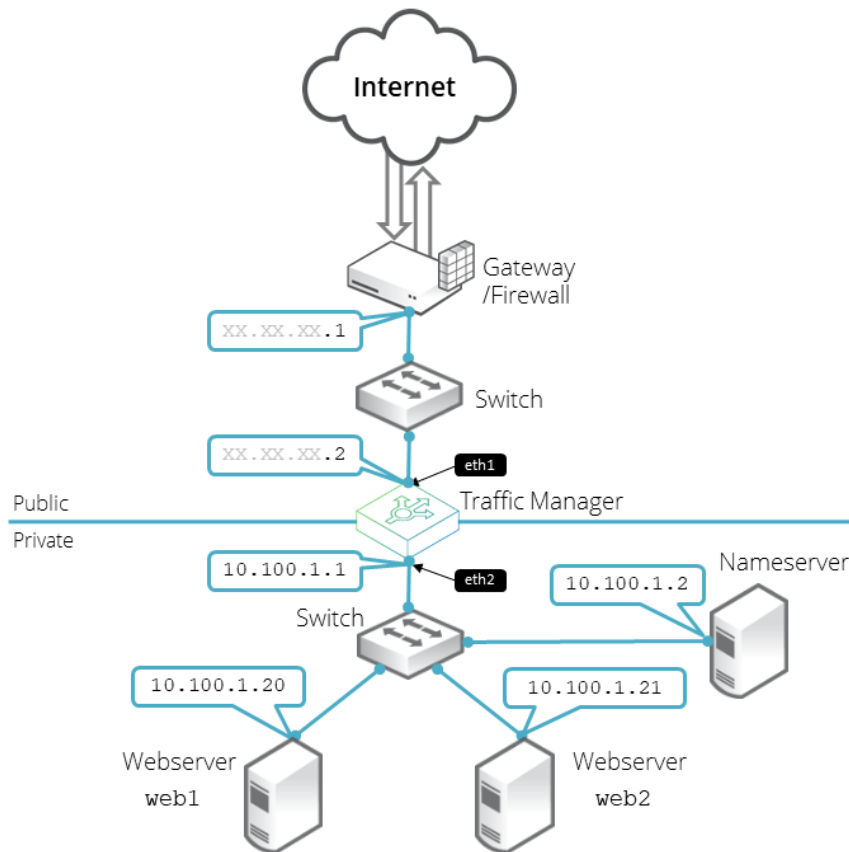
Internet

Gateway
/Firewall

xx.xx.xx.1

Switch

xx.xx.xx.2

eth1

Public

Traffic Manager

Private

10.100.1.1

eth2

Nameserver

10.100.1.2

Switch

10.100.1.20

10.100.1.21

Webserver
web1

Webserver
web2